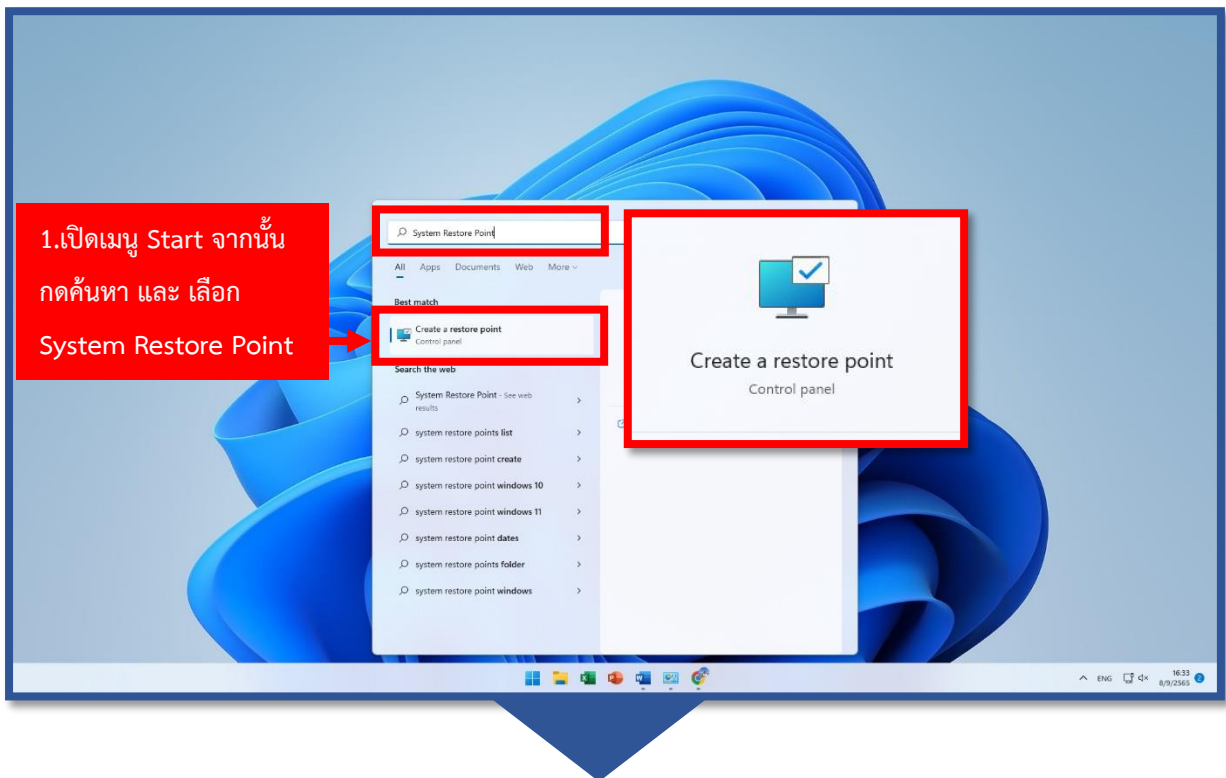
1.เปิดเมนู Start จากนั้น กดค้นหา และ เลือก System Restore Point

System Restore Point

All Apps Documents Web More

Best match

Create a restore point
Control panel

Search the web

System Restore Point - See web results

system restore points list

system restore point create

system restore point windows 10

system restore point windows 11

system restore point dates

system restore points folder

system restore point windows

Create a restore point
Control panel

ENG 16:33 8/9/2565